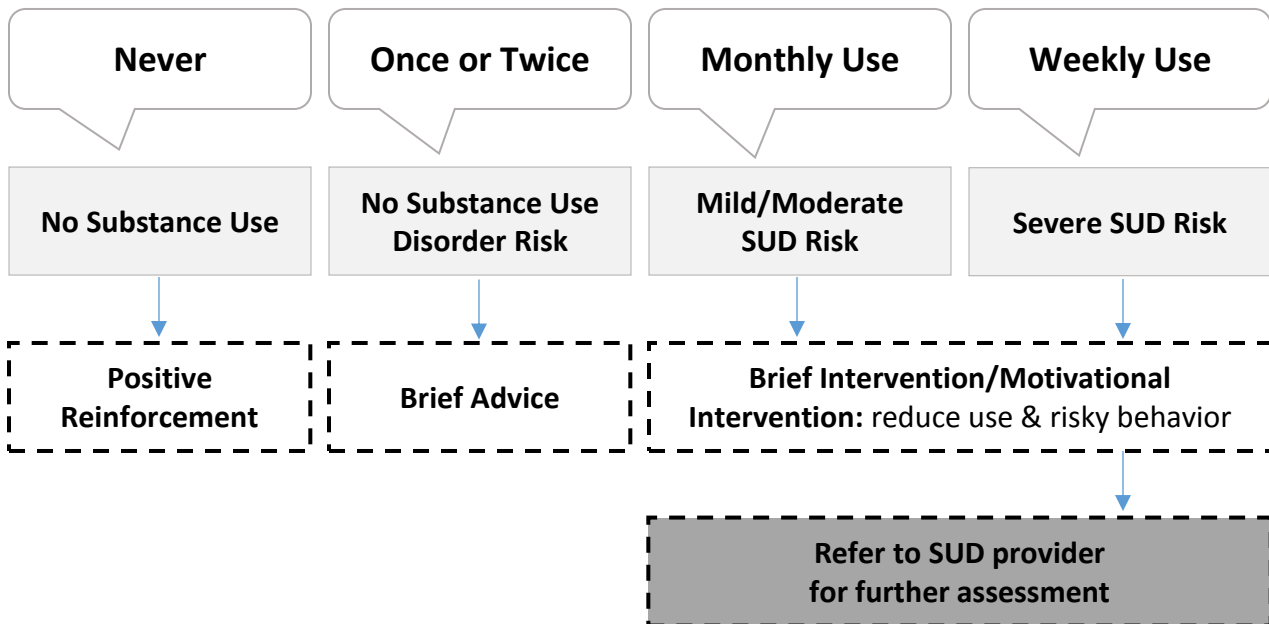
Never

Once or Twice

Monthly Use

Weekly Use

No Substance Use

No Substance Use Disorder Risk

Mild/Moderate SUD Risk

Severe SUD Risk

Positive Reinforcement

Brief Advice

Brief Intervention/Motivational Intervention: reduce use & risky behavior

Refer to SUD provider for further assessment